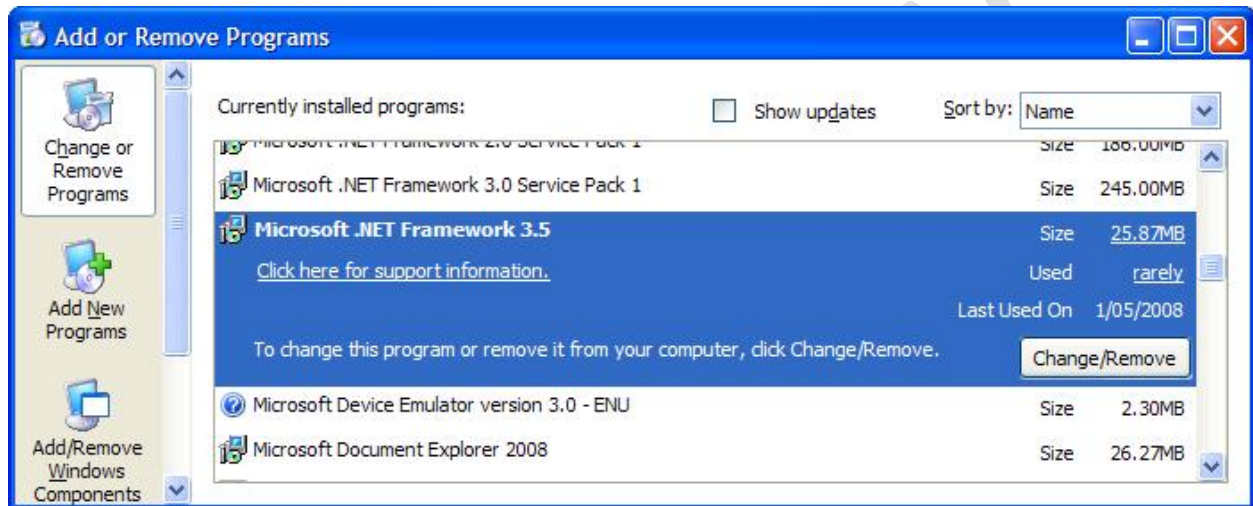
Add or Remove Programs

Change or Remove Programs

Add New Programs

Add/Remove Windows Components

Currently installed programs:

Show updates

Sort by: Name

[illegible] Size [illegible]

Microsoft .NET Framework 3.0 Service Pack 1 Size 245.00MB

Microsoft .NET Framework 3.5 Size 25.87MB

Click here for support information. Used rarely

Last Used On 1/05/2008

To change this program or remove it from your computer, click Change/Remove.

Change/Remove

Microsoft Device Emulator version 3.0 - ENU Size 2.30MB

Microsoft Document Explorer 2008 Size 26.27MB